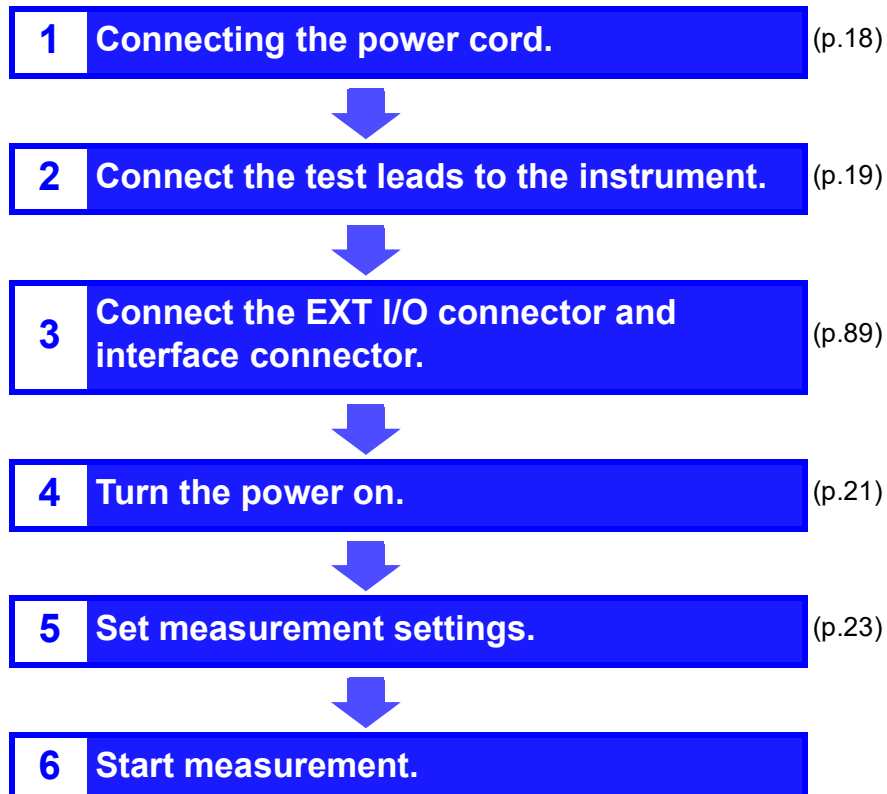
1 Connecting the power cord. (p.18)

2 Connect the test leads to the instrument. (p.19)

3 Connect the EXT I/O connector and interface connector. (p.89)

4 Turn the power on. (p.21)

5 Set measurement settings. (p.23)

6 Start measurement.